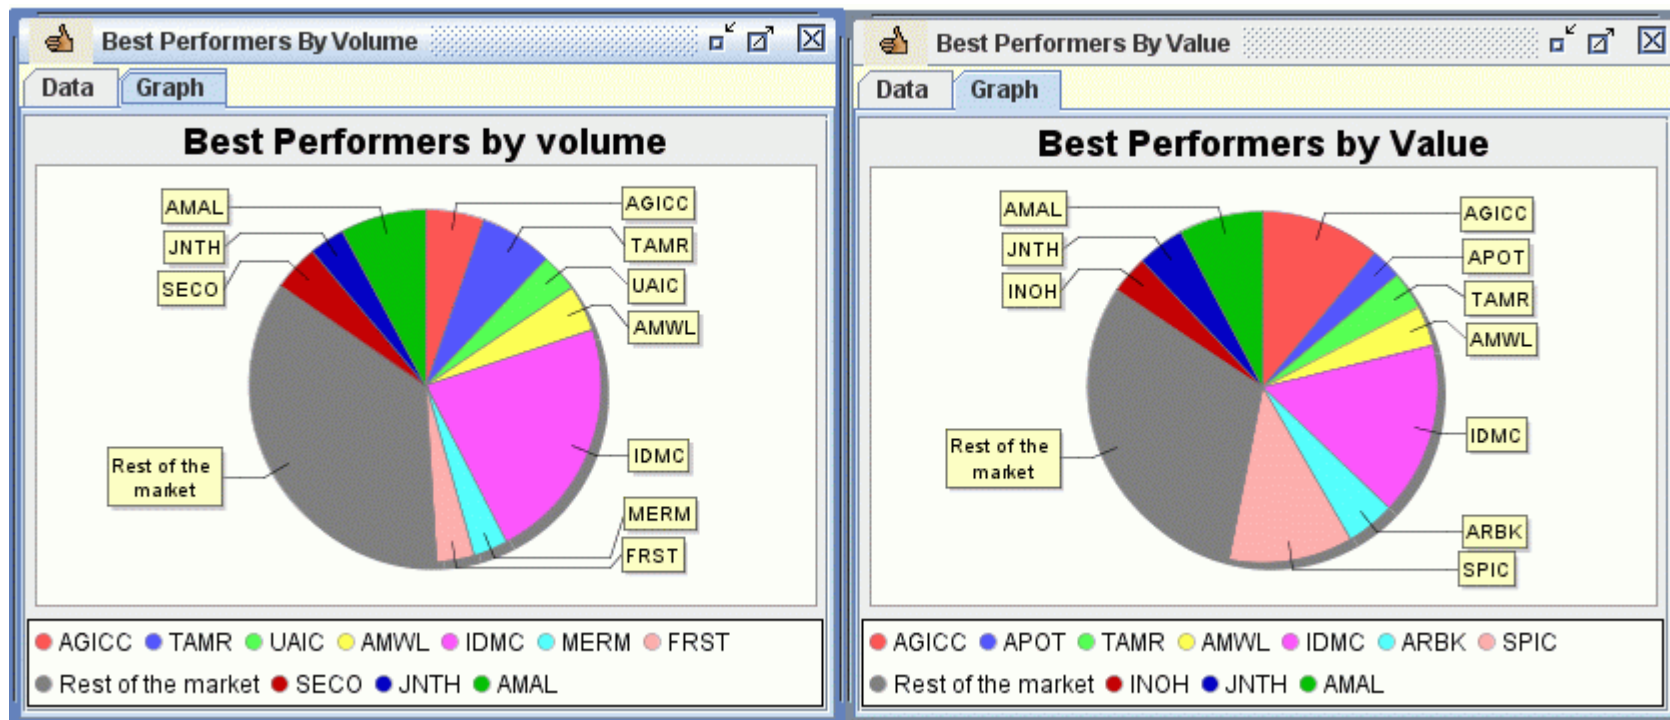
Best Performers By Volume

Data Graph

Best Performers by volume

AMAL
JNTH
SECO
AGICC
TAMR
UAIC
AMWL
IDMC
MERM
FRST
Rest of the market

AGICC TAMR UAIC AMWL IDMC MERM FRST
Rest of the market SECO JNTH AMAL

Best Performers By Value

Data Graph

Best Performers by Value

AMAL
JNTH
INOH
AGICC
APOT
TAMR
AMWL
IDMC
ARBK
SPIC
Rest of the market

AGICC APOT TAMR AMWL IDMC ARBK SPIC
Rest of the market INOH JNTH AMAL